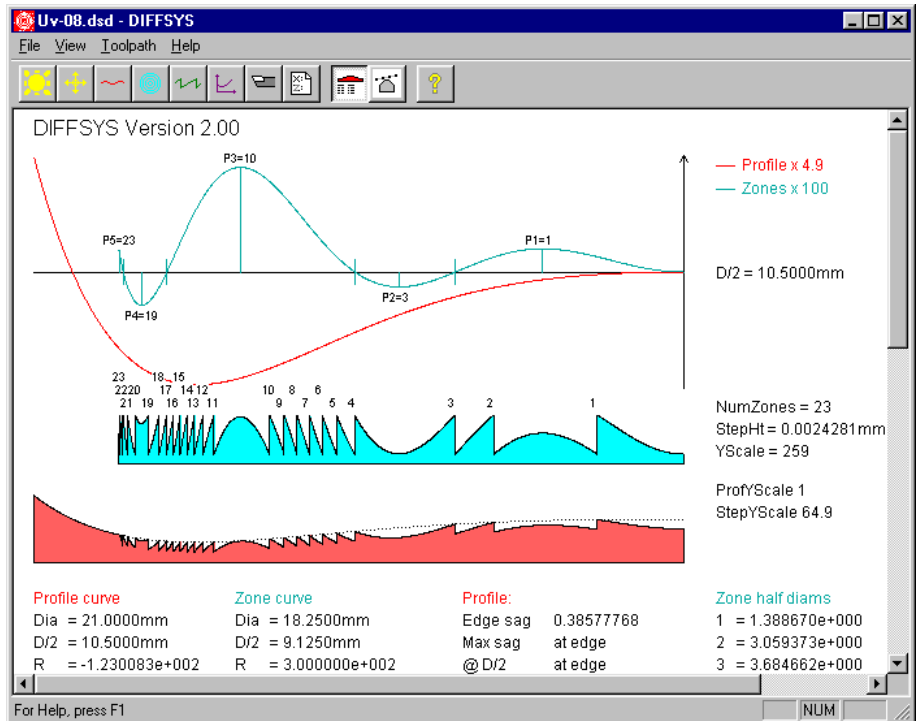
Uv-08.dsd - DIFFSYS

File View Toolpath Help

DIFFSYS Version 2.00

P3=10

Profile x 4.9

Zones x 100

P5=23

P1=1

D/2 = 10.5000mm

P2=3

P4=19

23 18 15
2220 17 14 12
21 19 16 13 11

10 8 6
9 7 5 4

3 2

1

NumZones = 23

StepHt = 0.0024281mm

YScale = 259

ProfYScale 1

StepYScale 64.9

Profile curve
Dia = 21.0000mm
D/2 = 10.5000mm
R = -1.230083e+002

Zone curve
Dia = 18.2500mm
D/2 = 9.1250mm
R = 3.000000e+002

Profile:
Edge sag 0.38577768
Max sag at edge
@ D/2 at edge

Zone half diams
1 = 1.388670e+000
2 = 3.059373e+000
3 = 3.684662e+000

For Help, press F1

NUM